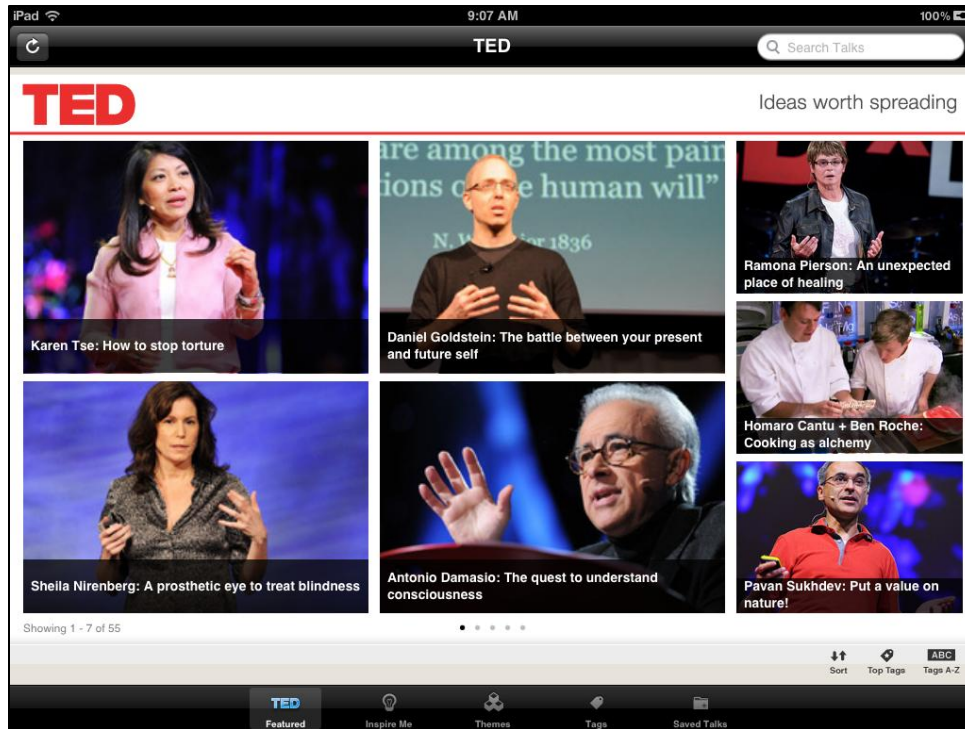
iPad 9:07 AM 100%

TED

Search Talks

TED

Ideas worth spreading

Karen Tse: How to stop torture

are among the most pain
ions of the human will"
N. W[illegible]r 1836

Daniel Goldstein: The battle between your present and future self

Ramona Pierson: An unexpected place of healing

Homaro Cantu + Ben Roche: Cooking as alchemy

Sheila Nirenberg: A prosthetic eye to treat blindness

Antonio Damasio: The quest to understand consciousness

Pavan Sukhdev: Put a value on nature!

Showing 1 - 7 of 55

Sort

Top Tags

ABC
Tags A-Z

TED
Featured

Inspire Me

Themes

Tags

Saved Talks